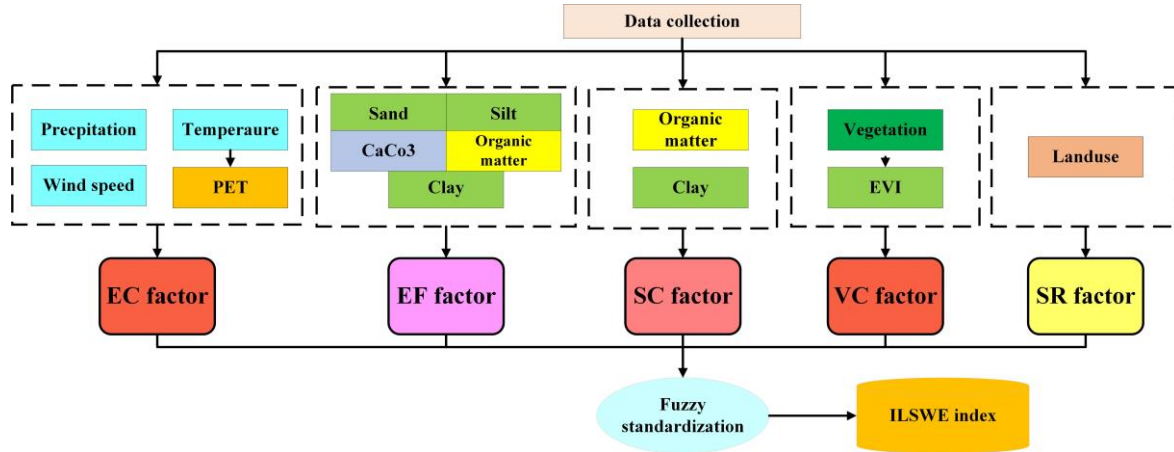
Data collection

Precpitation

Temperaure

Wind speed

PET

Sand

Silt

CaCo3

Organic matter

Clay

Organic matter

Clay

Vegetation

EVI

Landuse

EC factor

EF factor

SC factor

VC factor

SR factor

Fuzzy standardization

ILSWE index